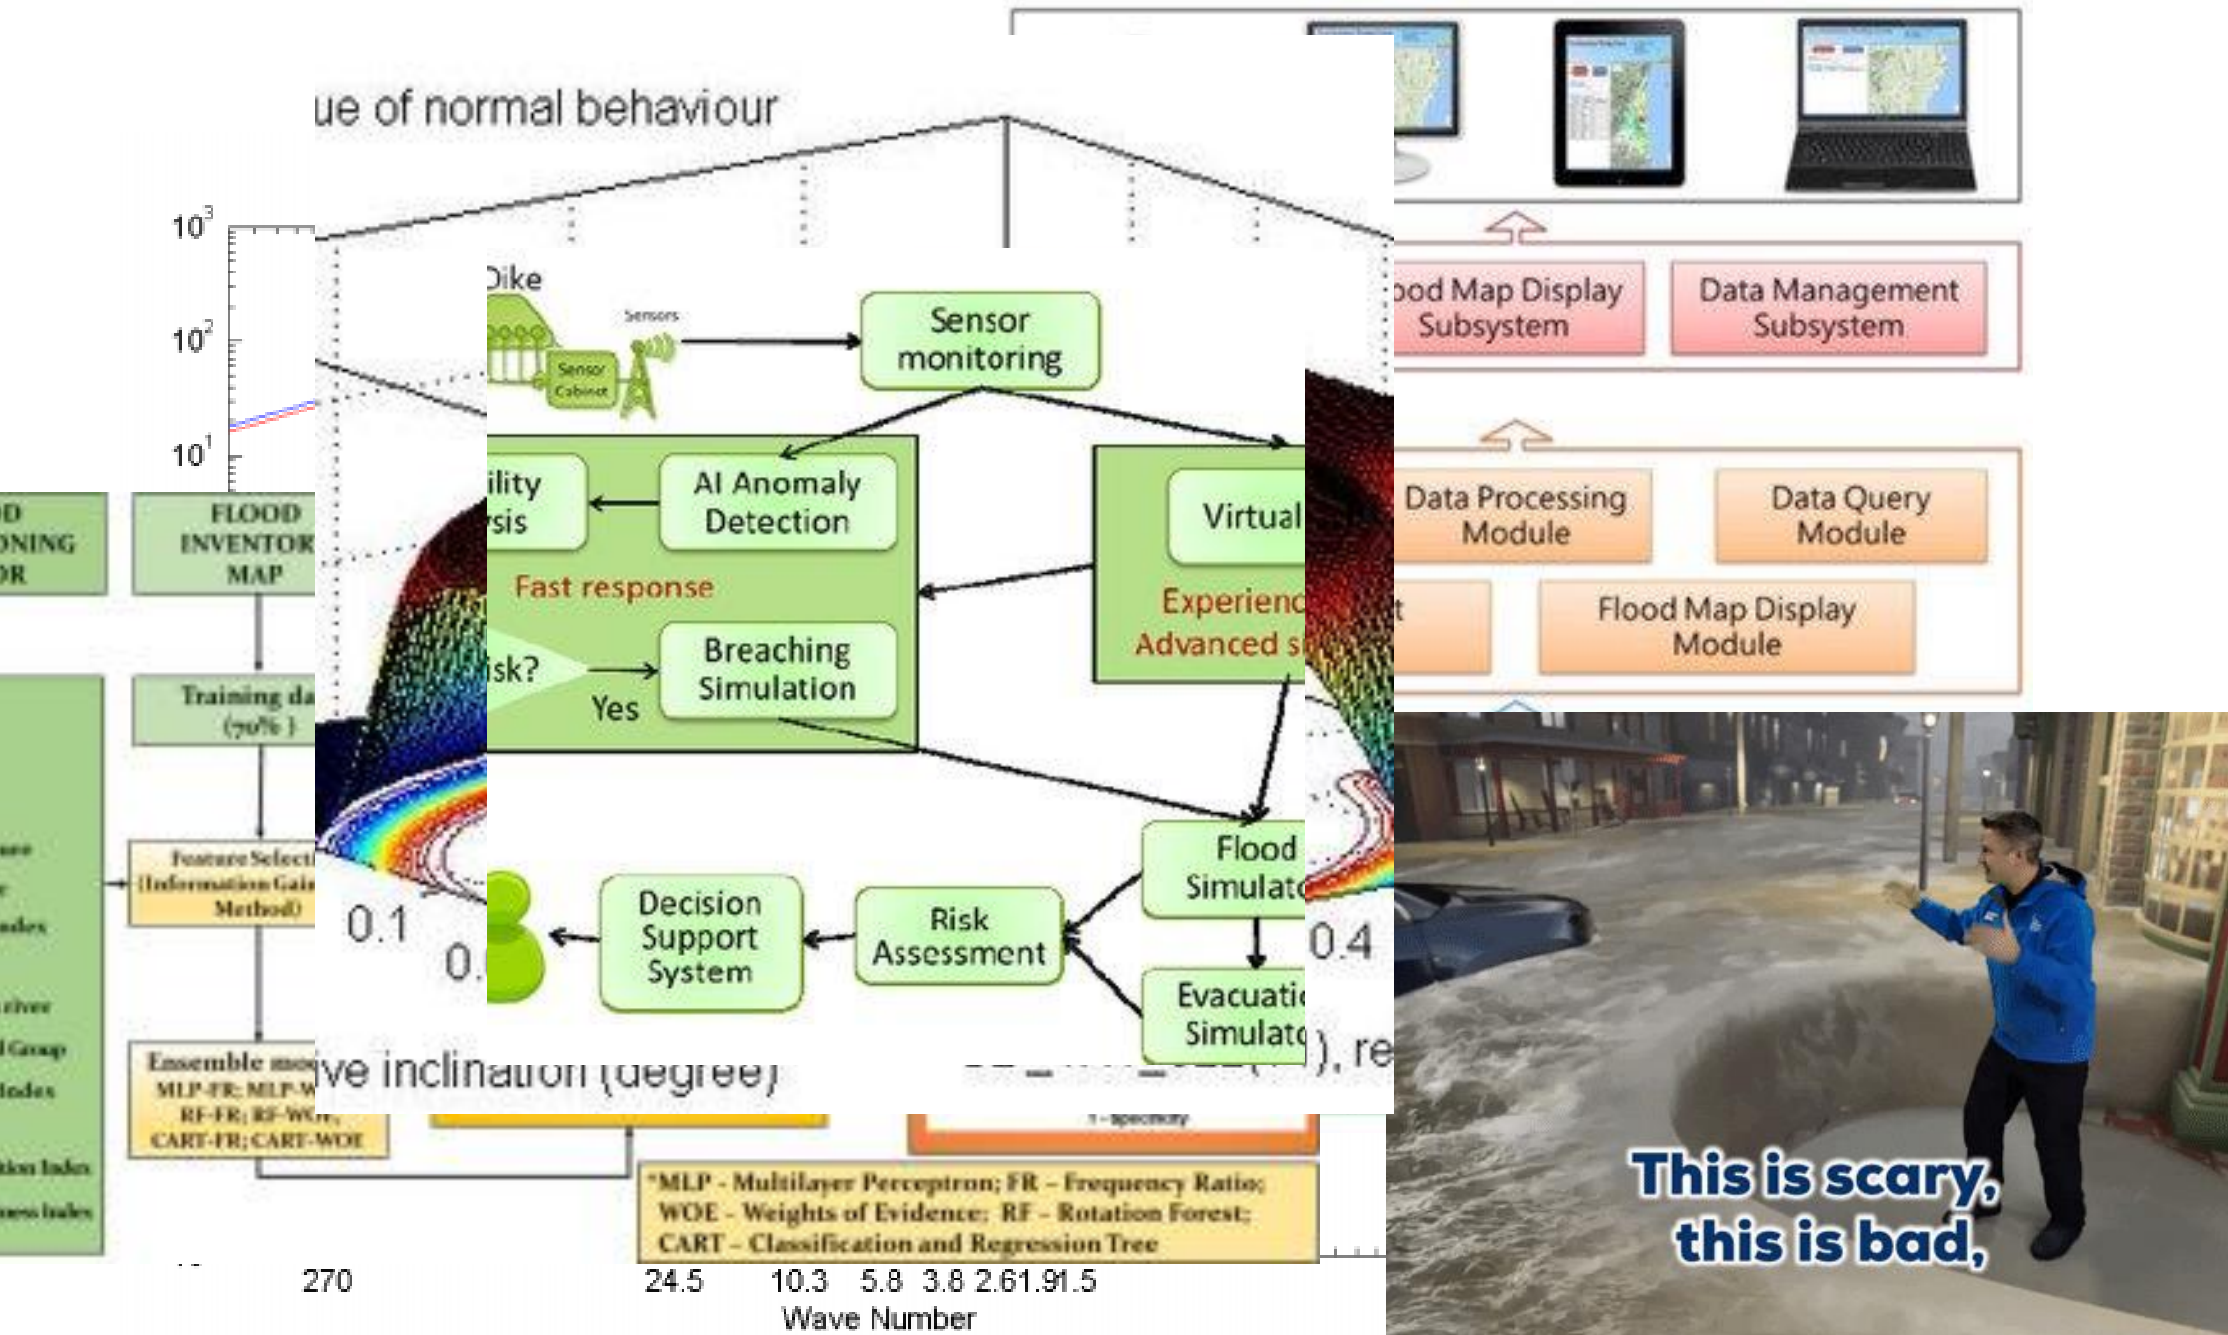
ue of normal behaviour

$10^3$
$10^2$
$10^1$

D
ONING
OR

FLOOD
INVENTOR
MAP

Training da
(70%)

Feature Select
(Information Gai
Method)

Ensemble mo
MLP-FR; MLP-W
RF-FR; RF-WO
CART-FR; CART-WOE

*MLP - Multilayer Perceptron; FR – Frequency Ratio;
WOE - Weights of Evidence; RF – Rotation Forest;
CART – Classification and Regression Tree

Dike
Sensors
Sensor Cabinet

Sensor monitoring

ility
sis

AI Anomaly Detection

Fast response

isk?
Yes

Breaching Simulation

Virtual
Experienc
Advanced s

Flood Simulat

Evacuati Simulat

Risk Assessment

Decision Support System

0.1
0.
0.4

ve inclination (degree)
), re

270
24.5 10.3 5.8 3.8 2.6 1.9 1.5
Wave Number

ood Map Display Subsystem
Data Management Subsystem

Data Processing Module
Data Query Module
Flood Map Display Module

This is scary,
this is bad,